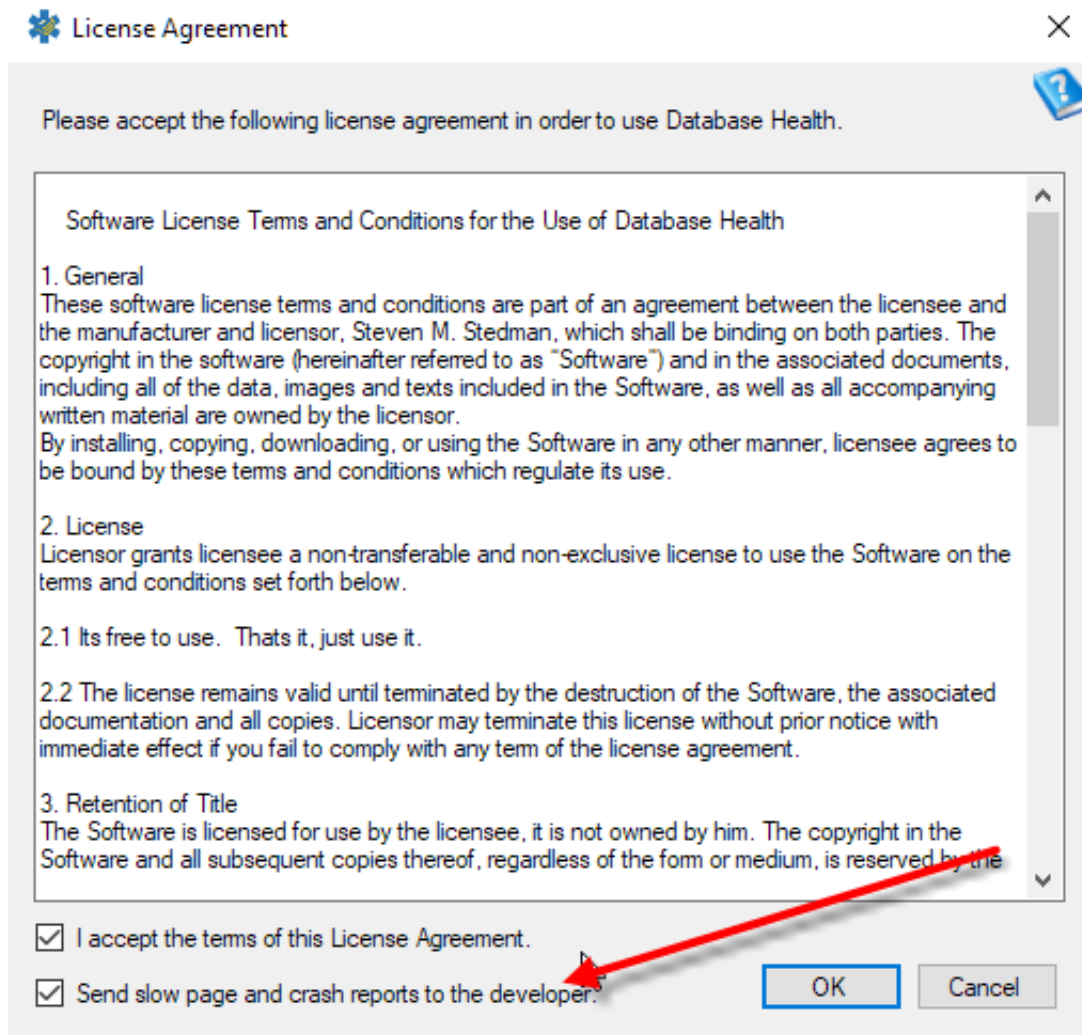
License Agreement

Please accept the following license agreement in order to use Database Health.

Software License Terms and Conditions for the Use of Database Health

1. General
These software license terms and conditions are part of an agreement between the licensee and the manufacturer and licensor, Steven M. Stedman, which shall be binding on both parties. The copyright in the software (hereinafter referred to as "Software") and in the associated documents, including all of the data, images and texts included in the Software, as well as all accompanying written material are owned by the licensor.
By installing, copying, downloading, or using the Software in any other manner, licensee agrees to be bound by these terms and conditions which regulate its use.

2. License
Licensor grants licensee a non-transferable and non-exclusive license to use the Software on the terms and conditions set forth below.

2.1 Its free to use. Thats it, just use it.

2.2 The license remains valid until terminated by the destruction of the Software, the associated documentation and all copies. Licensor may terminate this license without prior notice with immediate effect if you fail to comply with any term of the license agreement.

3. Retention of Title
The Software is licensed for use by the licensee, it is not owned by him. The copyright in the Software and all subsequent copies thereof, regardless of the form or medium, is reserved by the

I accept the terms of this License Agreement.

Send slow page and crash reports to the developer.

OK

Cancel